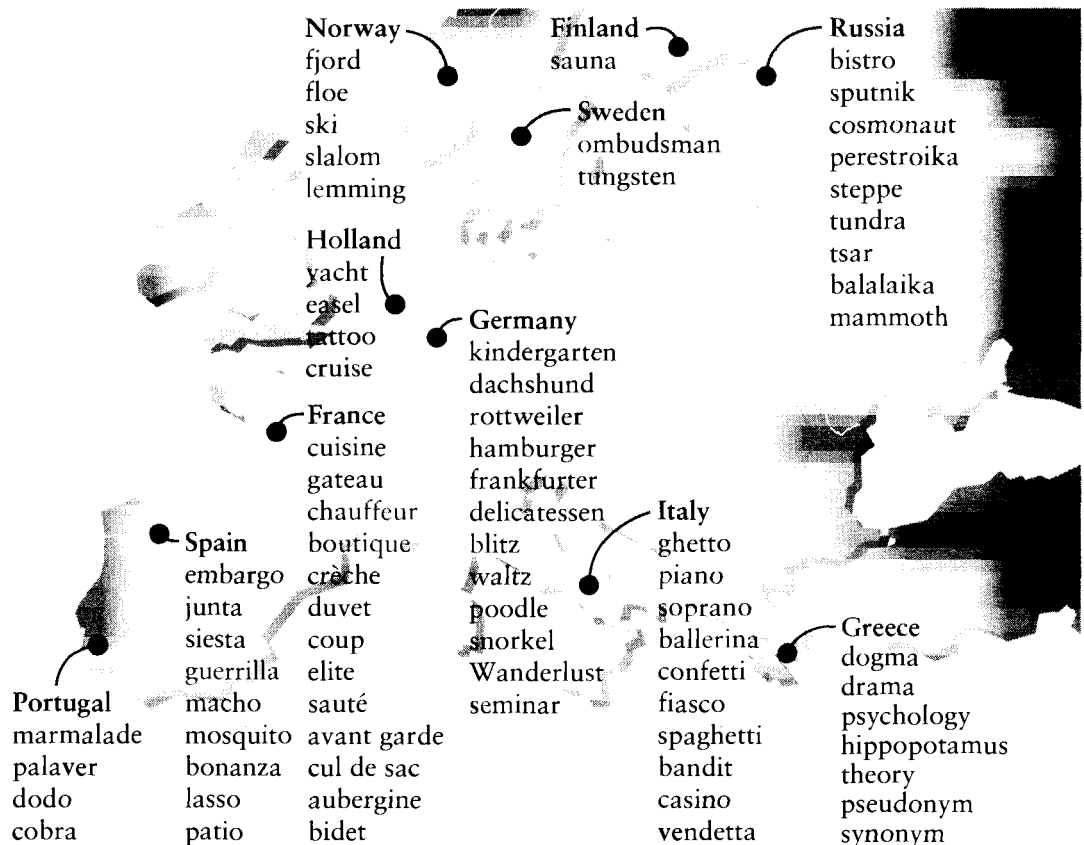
Norway
fjord
floe
ski
slalom
lemming

Finland
sauna

Sweden
ombudsman
tungsten

Russia
bistro
sputnik
cosmonaut
perestroika
steppe
tundra
tsar
balalaika
mammoth

Holland
yacht
easel
tattoo
cruise

Germany
kindergarten
dachshund
rottweiler
hamburger
frankfurter
delicatessen
blitz
waltz
poodle
snorkel
Wanderlust
seminar

France
cuisine
gateau
chauffeur
boutique
crèche
duvet
coup
elite
sauté
avant garde
cul de sac
aubergine
bidet

Italy
ghetto
piano
soprano
ballerina
confetti
fiasco
spaghetti
bandit
casino
vendetta

Spain
embargo
junta
siesta
guerrilla
macho
mosquito
bonanza
lasso
patio

Greece
dogma
drama
psychology
hippopotamus
theory
pseudonym
synonym

Portugal
marmalade
palaver
dodo
cobra